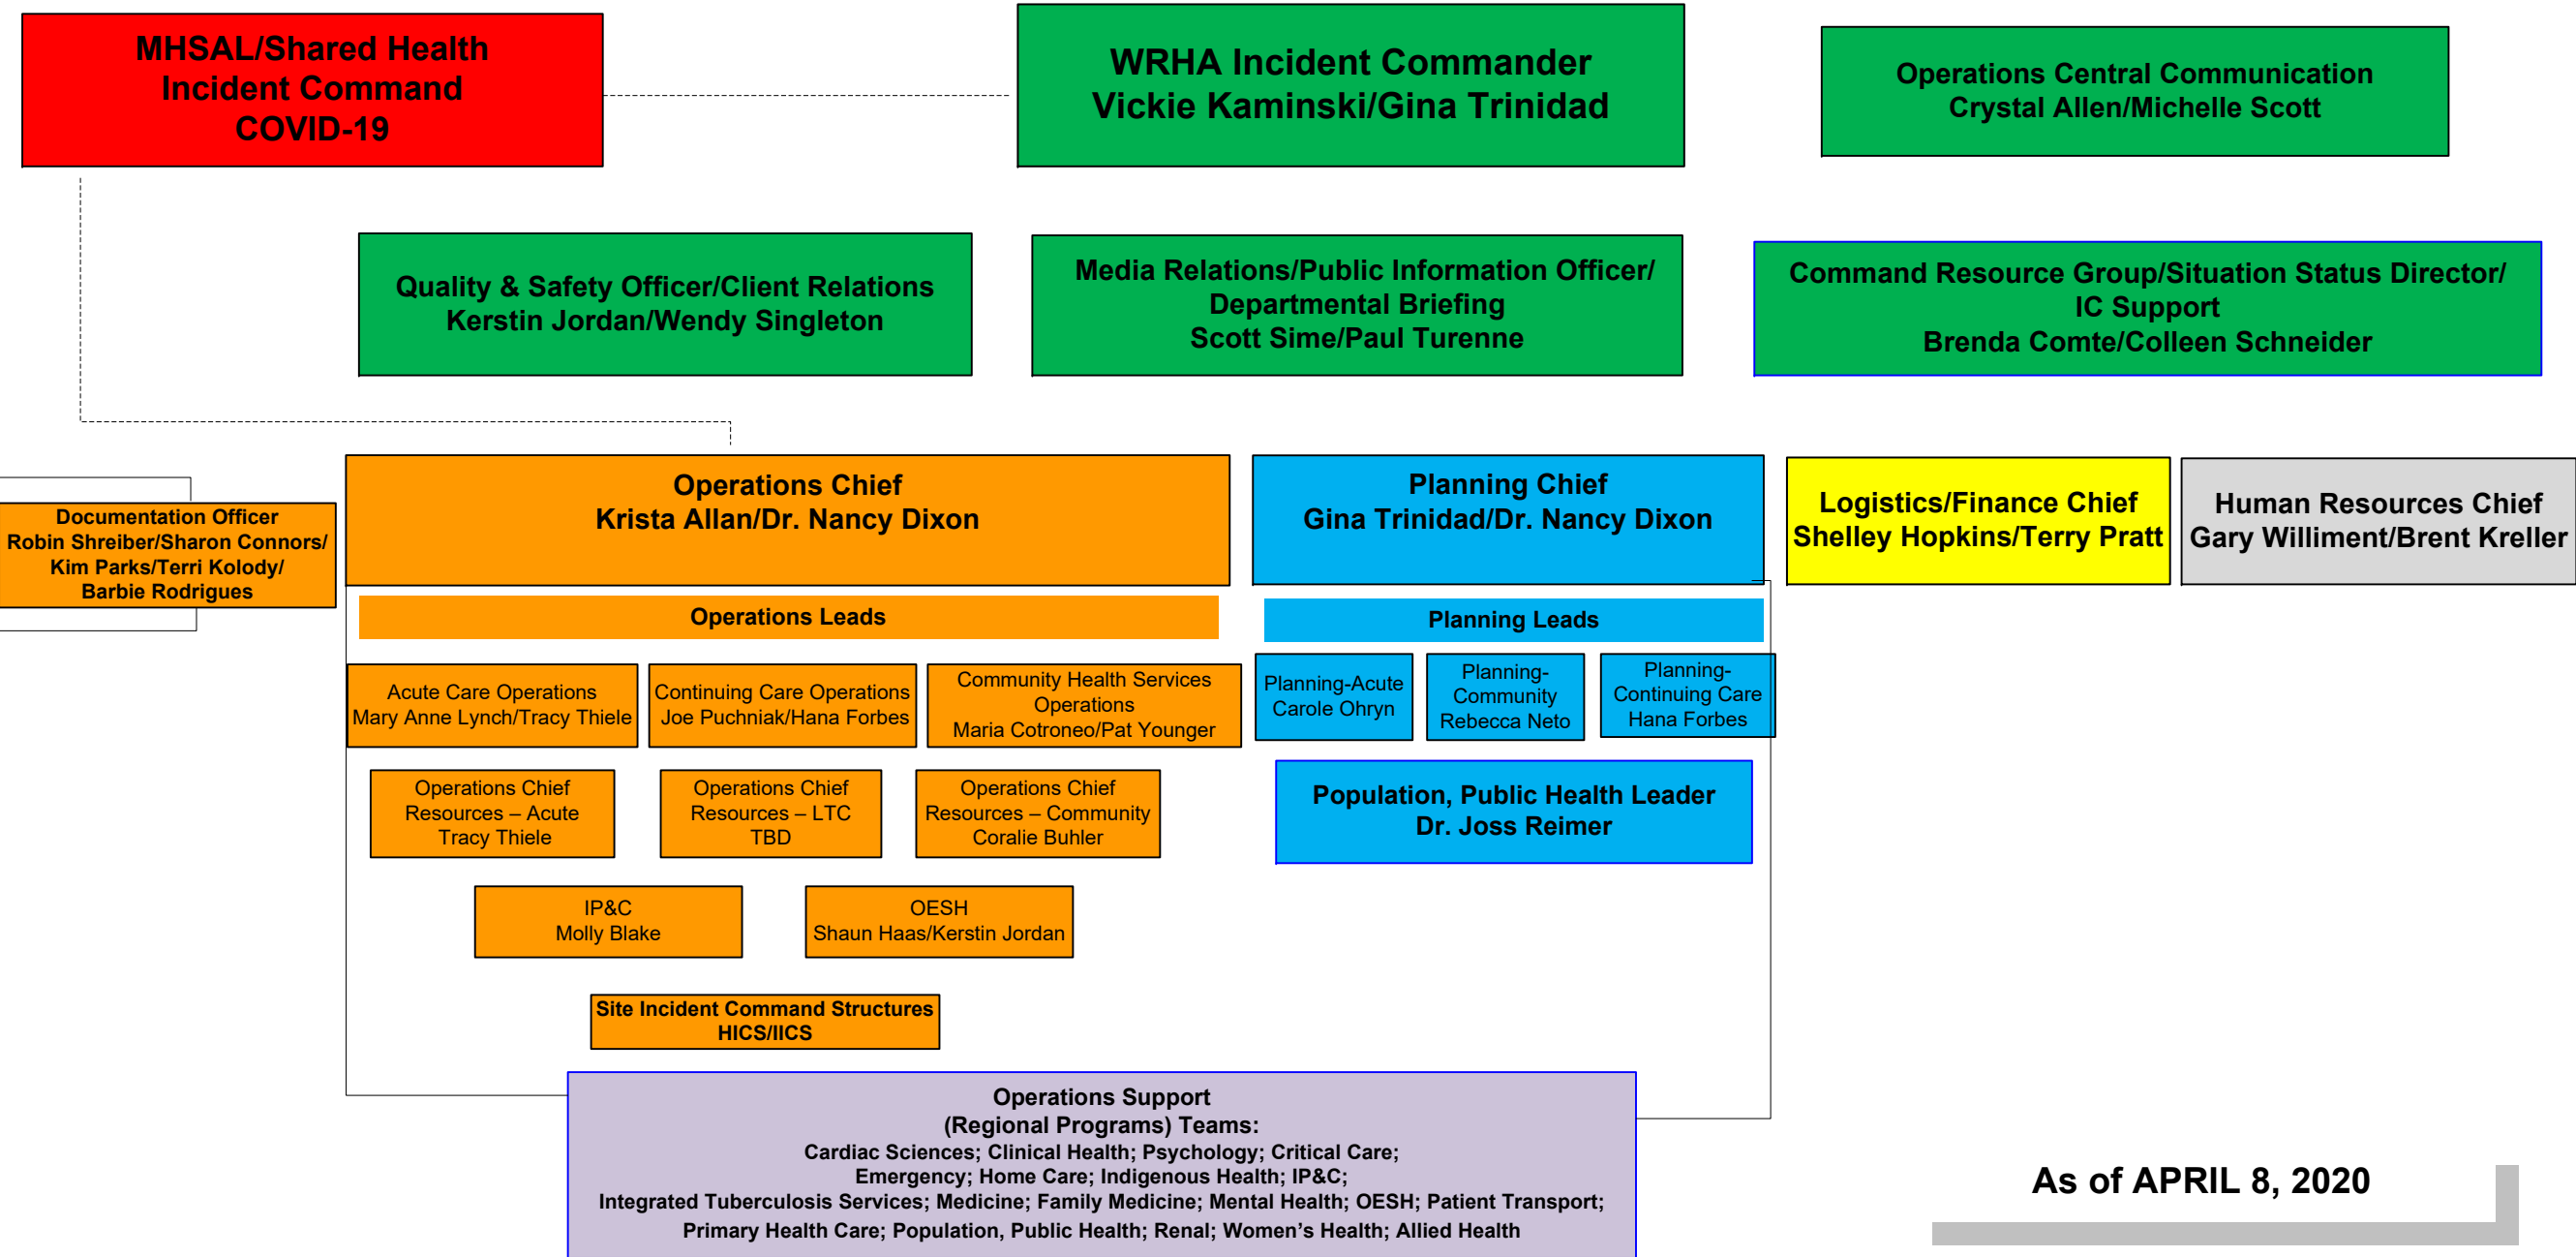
MHSAL/Shared Health
Incident Command
COVID-19

WRHA Incident Commander
Vickie Kaminski/Gina Trinidad

Operations Central Communication
Crystal Allen/Michelle Scott

Quality & Safety Officer/Client Relations
Kerstin Jordan/Wendy Singleton

Media Relations/Public Information Officer/
Departmental Briefing
Scott Sime/Paul Turenne

Command Resource Group/Situation Status Director/
IC Support
Brenda Comte/Colleen Schneider

Documentation Officer
Robin Shreiber/Sharon Connors/
Kim Parks/Terri Kolody/
Barbie Rodrigues

Operations Chief
Krista Allan/Dr. Nancy Dixon

Planning Chief
Gina Trinidad/Dr. Nancy Dixon

Logistics/Finance Chief
Shelley Hopkins/Terry Pratt

Human Resources Chief
Gary Williment/Brent Kreller

Operations Leads

Planning Leads

Acute Care Operations
Mary Anne Lynch/Tracy Thiele

Continuing Care Operations
Joe Puchniak/Hana Forbes

Community Health Services
Operations
Maria Cotroneo/Pat Younger

Planning-Acute
Carole Ohryn

Planning-
Community
Rebecca Neto

Planning-
Continuing Care
Hana Forbes

Operations Chief
Resources – Acute
Tracy Thiele

Operations Chief
Resources – LTC
TBD

Operations Chief
Resources – Community
Coralie Buhler

Population, Public Health Leader
Dr. Joss Reimer

IP&C
Molly Blake

OESH
Shaun Haas/Kerstin Jordan

Site Incident Command Structures
HICS/IICS

Operations Support
(Regional Programs) Teams:
Cardiac Sciences; Clinical Health; Psychology; Critical Care;
Emergency; Home Care; Indigenous Health; IP&C;
Integrated Tuberculosis Services; Medicine; Family Medicine; Mental Health; OESH; Patient Transport;
Primary Health Care; Population, Public Health; Renal; Women's Health; Allied Health

As of APRIL 8, 2020